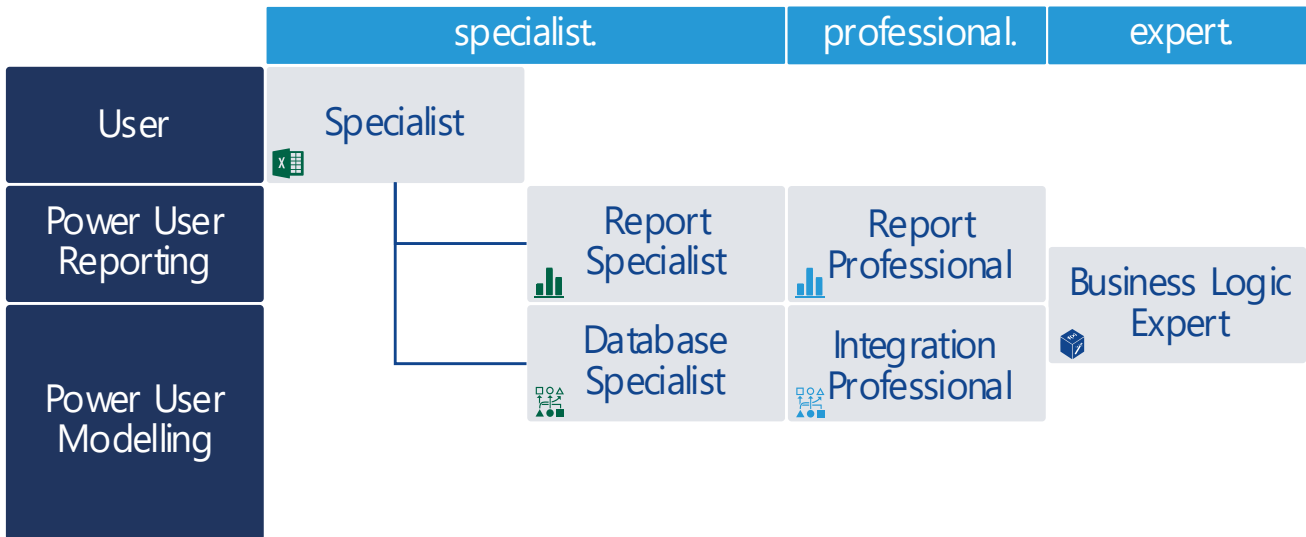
specialist.

professional.

expert.

User

Power User Reporting

Power User Modelling

Specialist

X

Report Specialist

Database Specialist

Report Professional

Integration Professional

Business Logic Expert